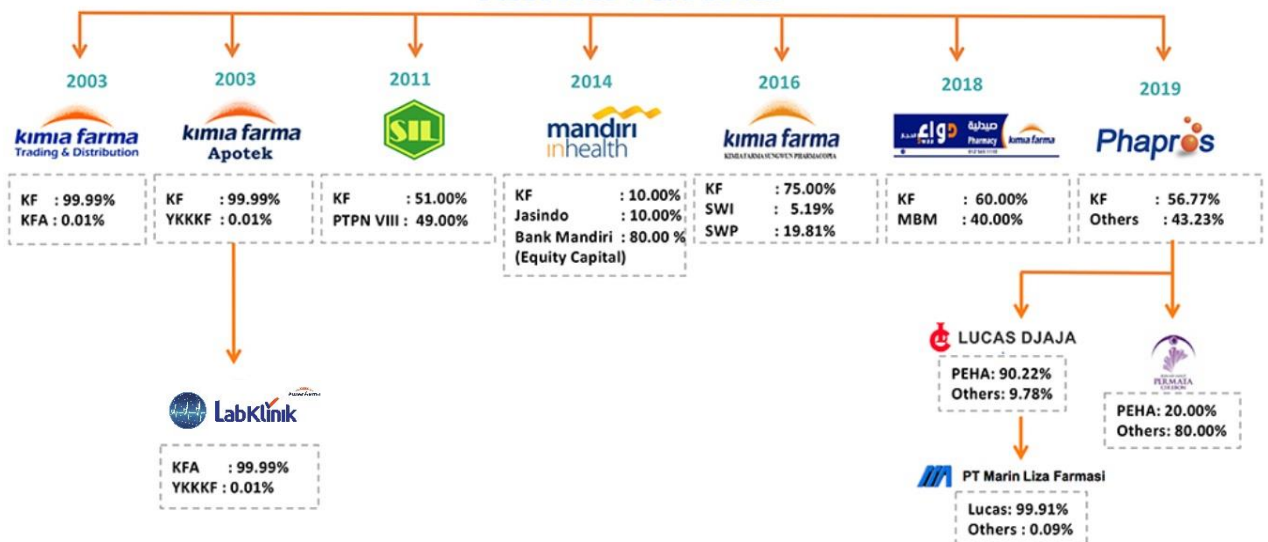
2003

kimia farma
Trading & Distribution

KF : 99.99%
KFA : 0.01%

2003

kimia farma
Apotek

KF : 99.99%
YKKKF : 0.01%

LabKlinik

KFA : 99.99%
YKKKF : 0.01%

2011

SIL

KF : 51.00%
PTPN VIII : 49.00%

2014

mandiri inhealth

KF : 10.00%
Jasindo : 10.00%
Bank Mandiri : 80.00 %
(Equity Capital)

2016

kimia farma
KIMIA FARMA SUNGWUN PHARMACOPIA

KF : 75.00%
SWI : 5.19%
SWP : 19.81%

2018

Pharmacy kimia farma

KF : 60.00%
MBM : 40.00%

2019

Phapros

KF : 56.77%
Others : 43.23%

LUCAS DJAJA

PEHA: 90.22%
Others: 9.78%

PT Marin Liza Farmasi

Lucas: 99.91%
Others : 0.09%

PERMATA

PEHA: 20.00%
Others: 80.00%